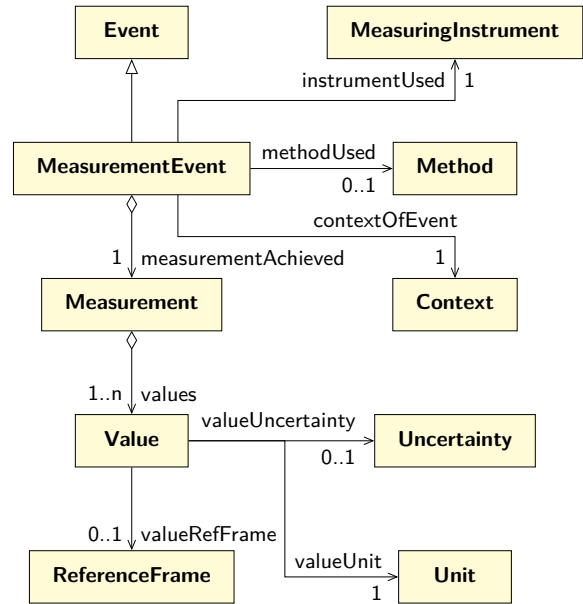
Event

MeasuringInstrument

instrumentUsed 1

MeasurementEvent

methodUsed

0..1

Method

contextOfEvent

1

1 measurementAchieved

Measurement

Context

1..n values

Value

valueUncertainty

0..1

Uncertainty

0..1 valueRefFrame

valueUnit

ReferenceFrame

Unit

1